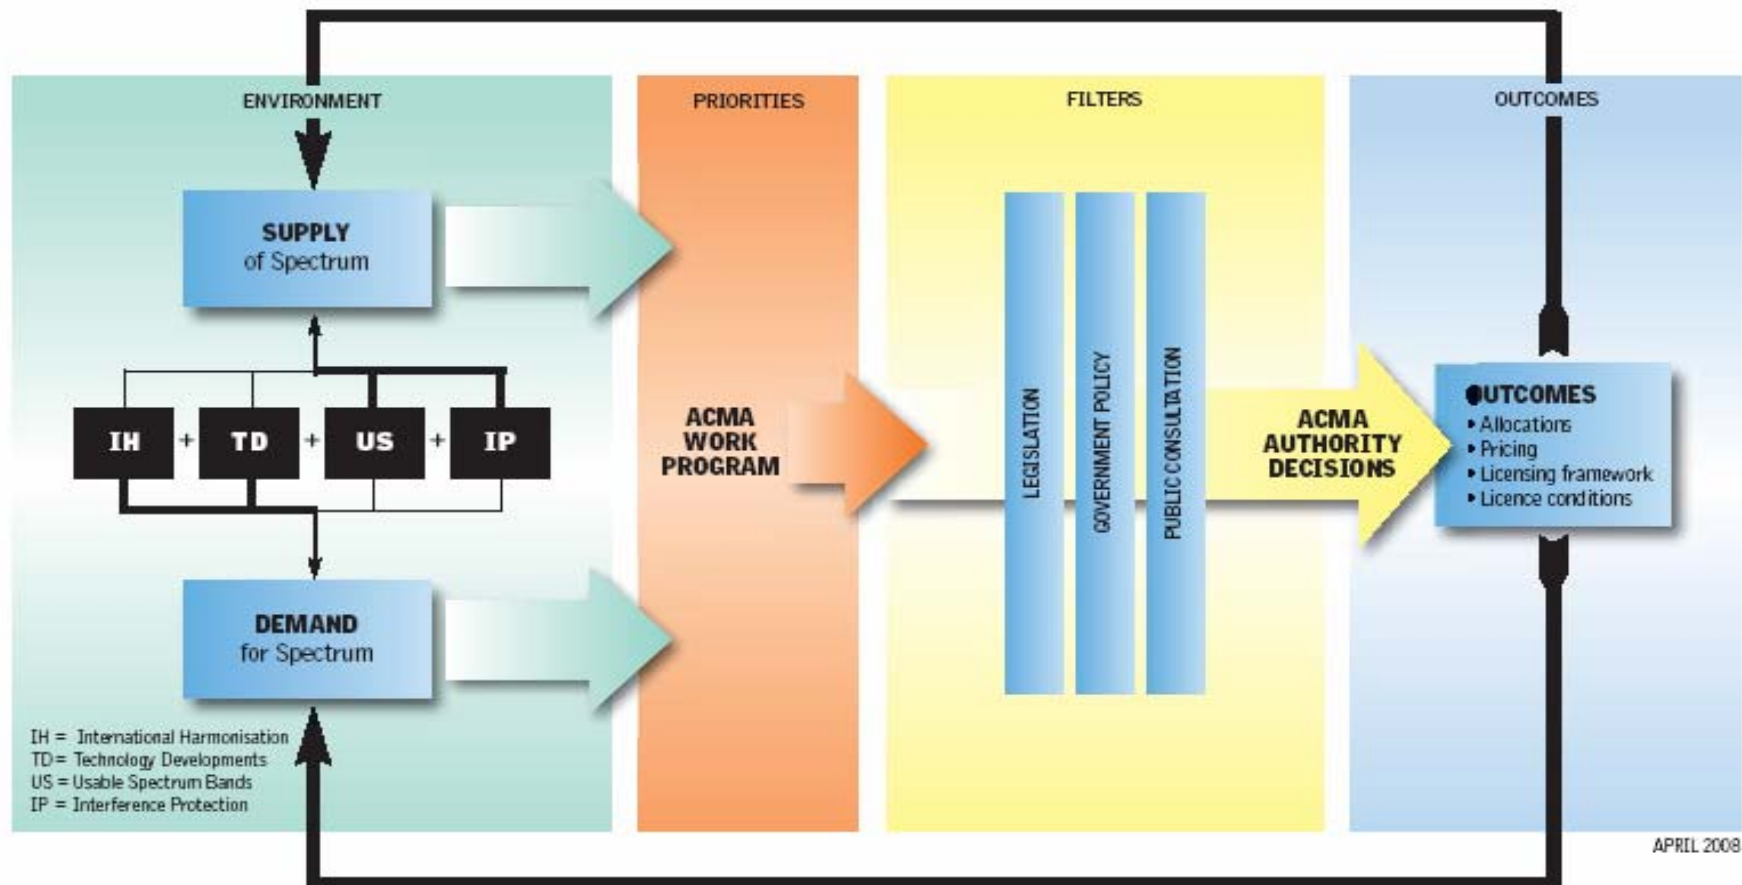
ENVIRONMENT

PRIORITIES

FILTERS

OUTCOMES

SUPPLY of Spectrum

IH + TD + US + IP

DEMAND for Spectrum

IH = International Harmonisation
TD = Technology Developments
US = Usable Spectrum Bands
IP = Interference Protection

ACMA WORK PROGRAM

LEGISLATION

GOVERNMENT POLICY

PUBLIC CONSULTATION

ACMA AUTHORITY DECISIONS

OUTCOMES
• Allocations
• Pricing
• Licensing framework
• Licence conditions

APRIL 2008